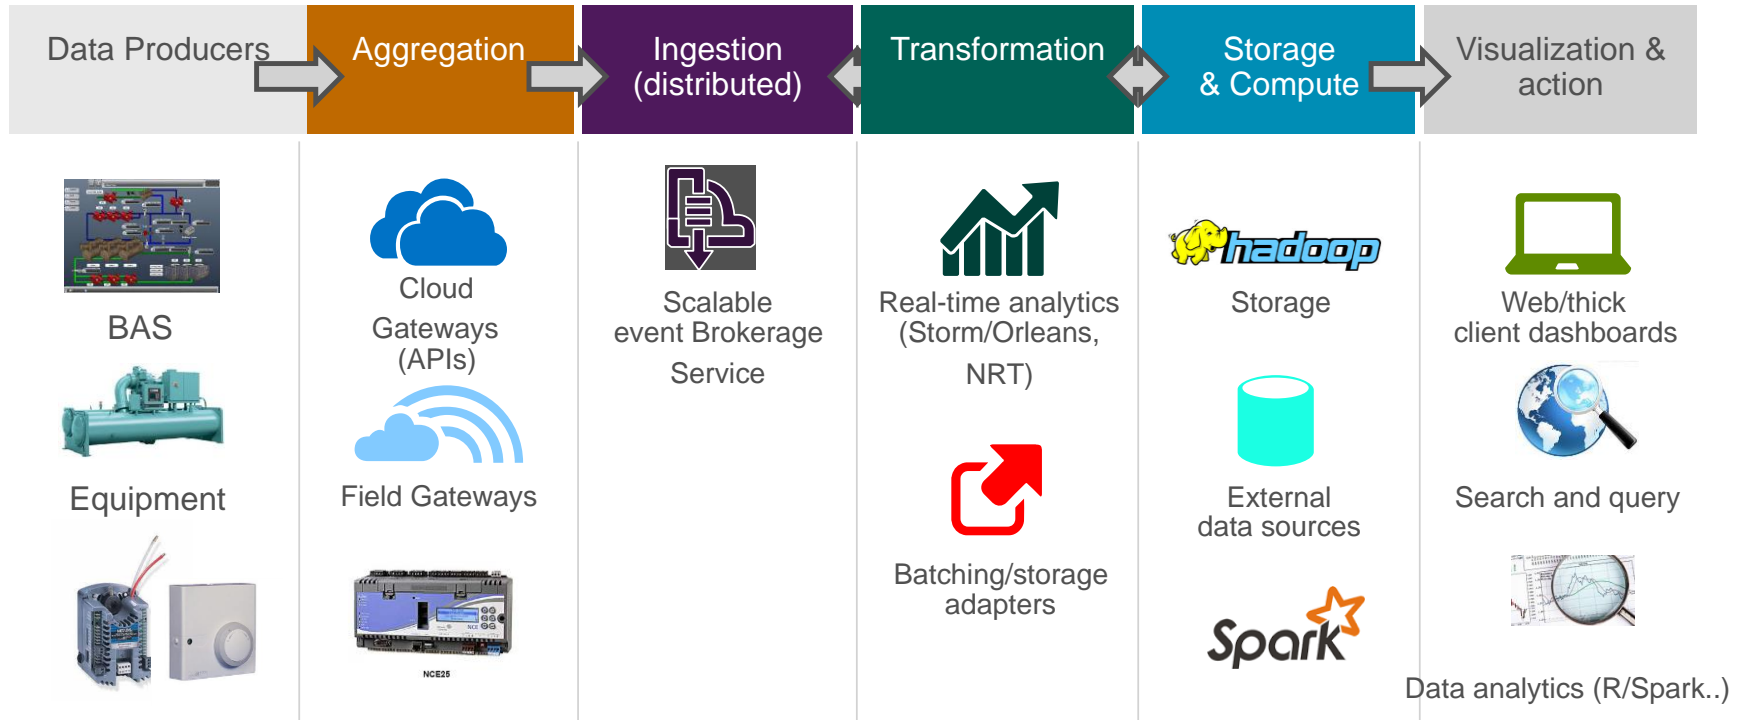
Data Producers

Aggregation

Ingestion (distributed)

Transformation

Storage & Compute

Visualization & action

BAS

Equipment

Cloud Gateways (APIs)

Field Gateways

NCE25

Scalable event Brokerage Service

Real-time analytics (Storm/Orleans, NRT)

Batching/storage adapters

hadoop

Storage

External data sources

Spark

Web/thick client dashboards

Search and query

Data analytics (R/Spark..)